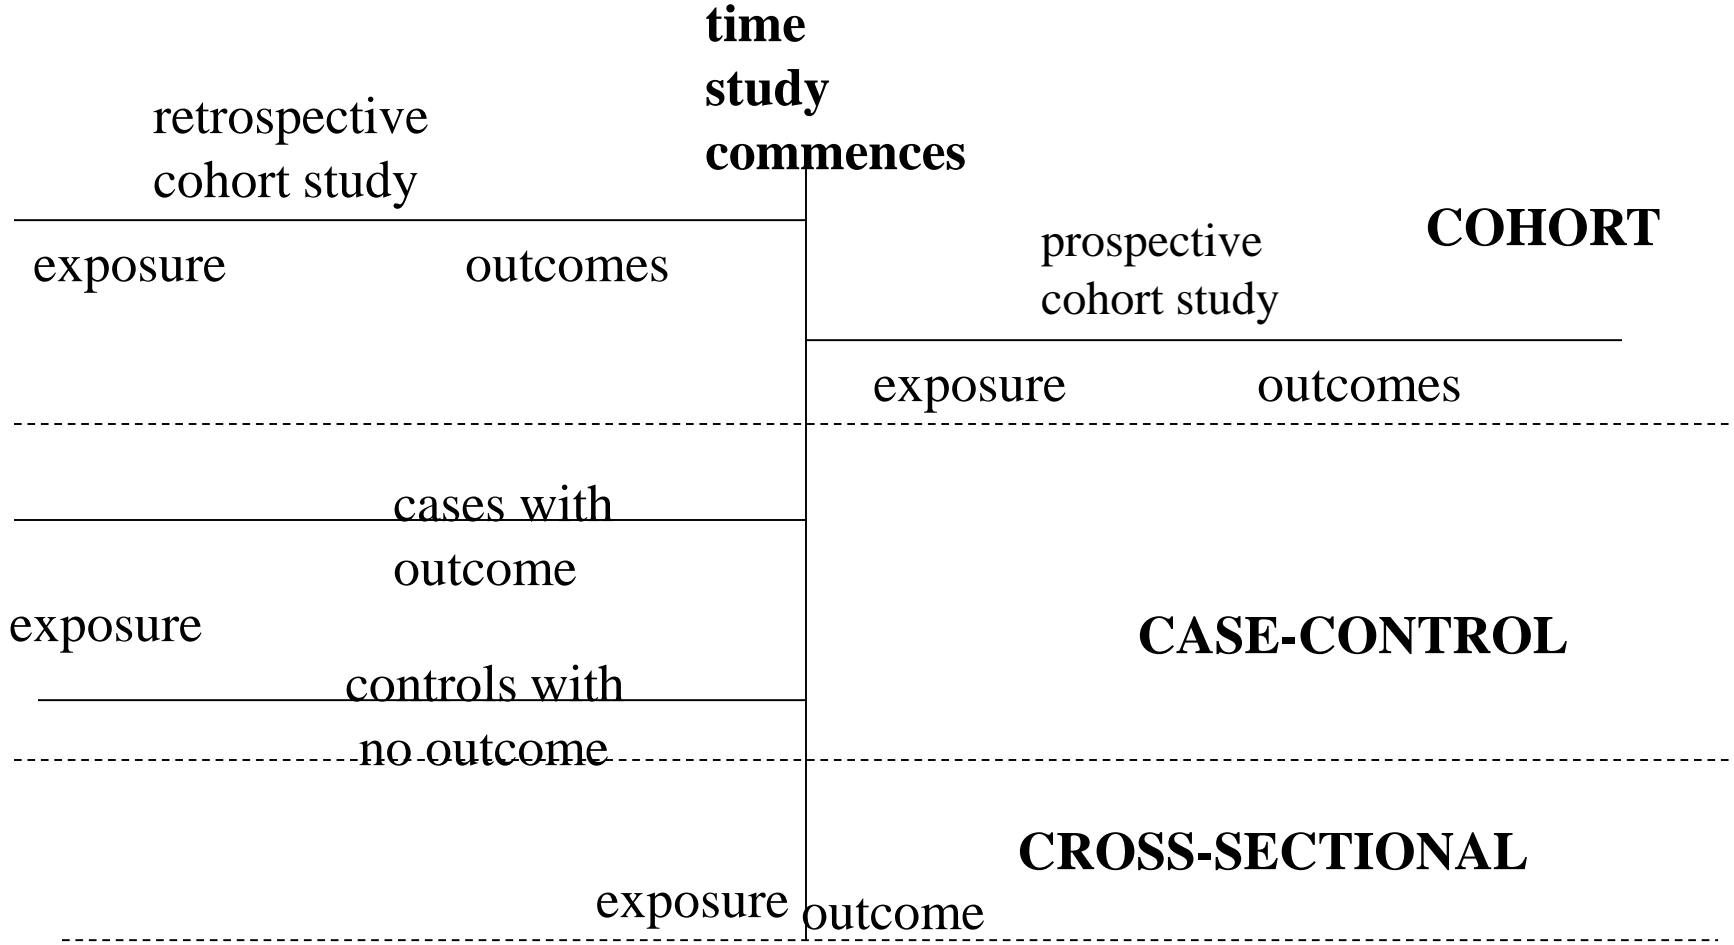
time
study
commences

retrospective
cohort study

exposure outcomes

COHORT

prospective
cohort study

exposure outcomes

cases with
outcome

exposure

CASE-CONTROL

controls with
no outcome

CROSS-SECTIONAL

exposure outcome